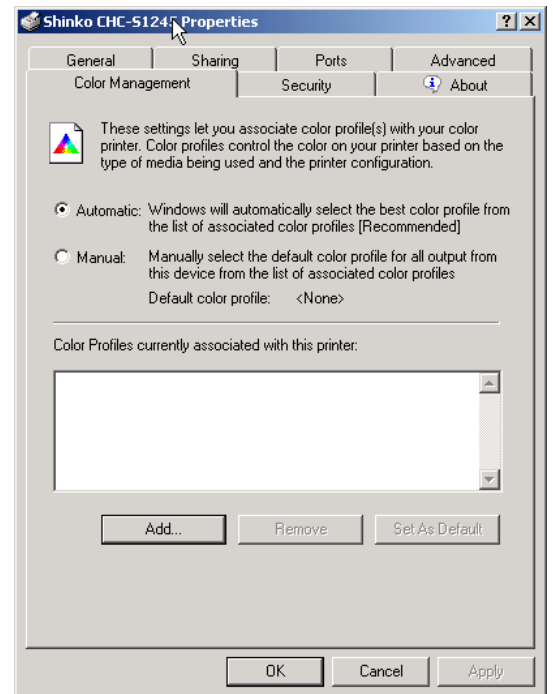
Shinko CHC-S1245 Properties

?

General

Sharing

Ports

Advanced

Color Management

Security

About

These settings let you associate color profile(s) with your color printer. Color profiles control the color on your printer based on the type of media being used and the printer configuration.

Automatic: Windows will automatically select the best color profile from the list of associated color profiles [Recommended]

Manual: Manually select the default color profile for all output from this device from the list of associated color profiles

Default color profile: <None>

Color Profiles currently associated with this printer:

Add...

Remove

Set As Default

OK

Cancel

Apply